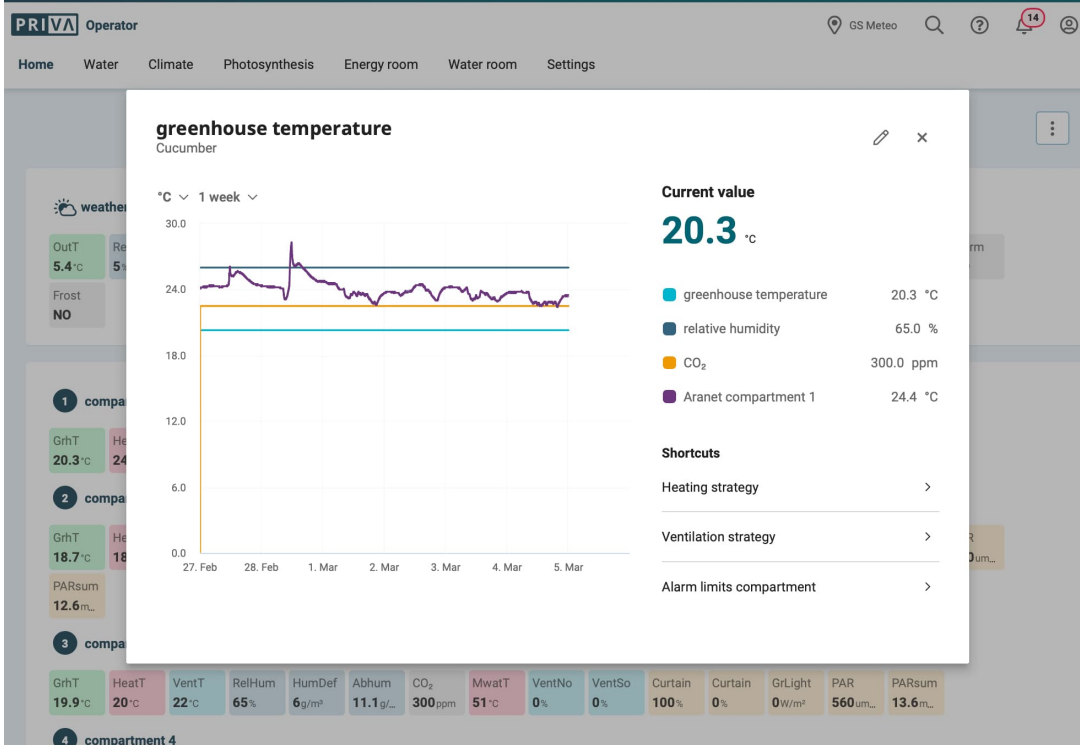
PRIVA Operator

GS Meteo

14

Home Water Climate Photosynthesis Energy room Water room Settings

weather

OutT 5.4°C

Re 5

Frost NO

rm

1 compa

GrhT 20.3°C

He 24

2 compa

GrhT 18.7°C

He 18

R 0um...

PARsum 12.6m...

3 compa

| GrhT | HeatT | VentT | RelHum | HumDef | Abhum | $CO_2$ | MwatT | VentNo | VentSo | Curtain | Curtain | GrLight | PAR | PARsum |
|---|---|---|---|---|---|---|---|---|---|---|---|---|---|---|
| 19.9°C | 20°C | 22°C | 65% | 6g/m³ | 11.1g/... | 300ppm | 51°C | 0% | 0% | 100% | 0% | 0W/m² | 560um... | 13.6m... |

4 compartment 4

greenhouse temperature
Cucumber

°C 1 week

30.0
24.0
18.0
12.0
6.0
0.0

27. Feb 28. Feb 1. Mar 2. Mar 3. Mar 4. Mar 5. Mar

Current value
20.3 °C

greenhouse temperature 20.3 °C
relative humidity 65.0 %
$CO_2$ 300.0 ppm
Aranet compartment 1 24.4 °C

Shortcuts
Heating strategy
Ventilation strategy
Alarm limits compartment